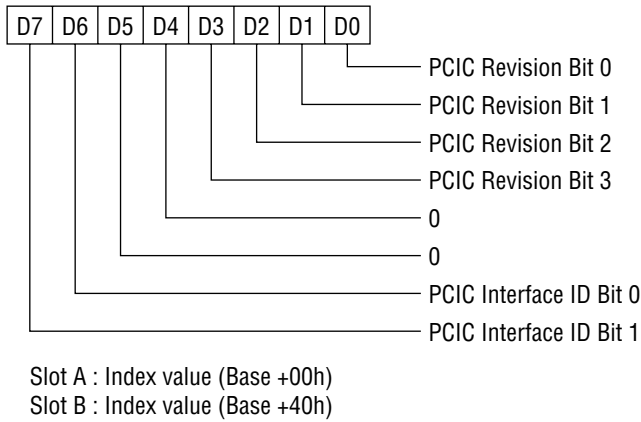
| D7 | D6 | D5 | D4 | D3 | D2 | D1 | D0 |
|---|---|---|---|---|---|---|---|

PCIC Revision Bit 0
PCIC Revision Bit 1
PCIC Revision Bit 2
PCIC Revision Bit 3
0
0
PCIC Interface ID Bit 0
PCIC Interface ID Bit 1

Slot A : Index value (Base +00h)
Slot B : Index value (Base +40h)